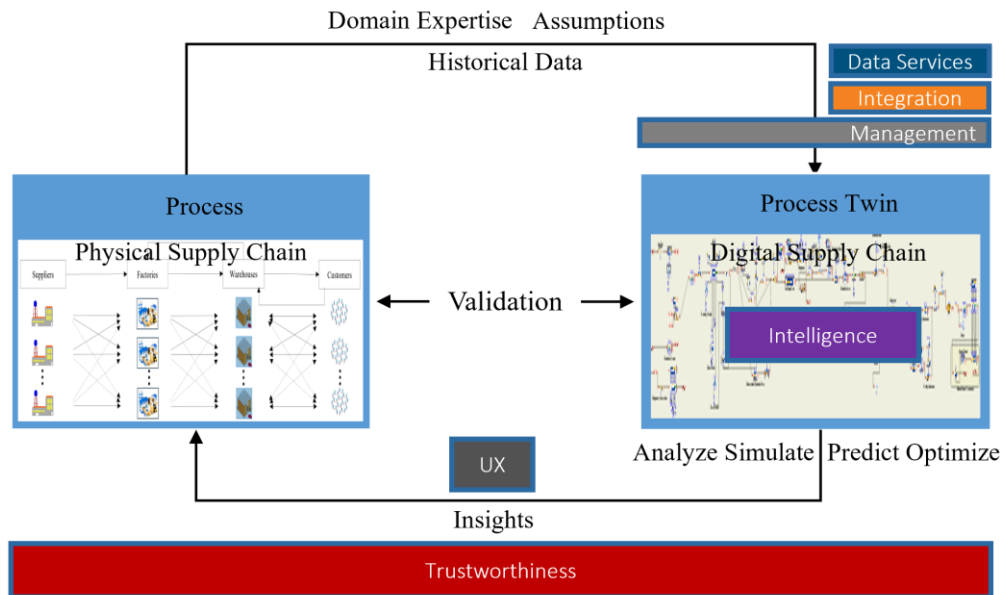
Domain Expertise Assumptions

Historical Data

Data Services

Integration

Management

Process

Physical Supply Chain

Suppliers

Factories

Warehouses

Customers

Validation

Process Twin

Digital Supply Chain

Intelligence

Analyze Simulate Predict Optimize

UX

Insights

Trustworthiness